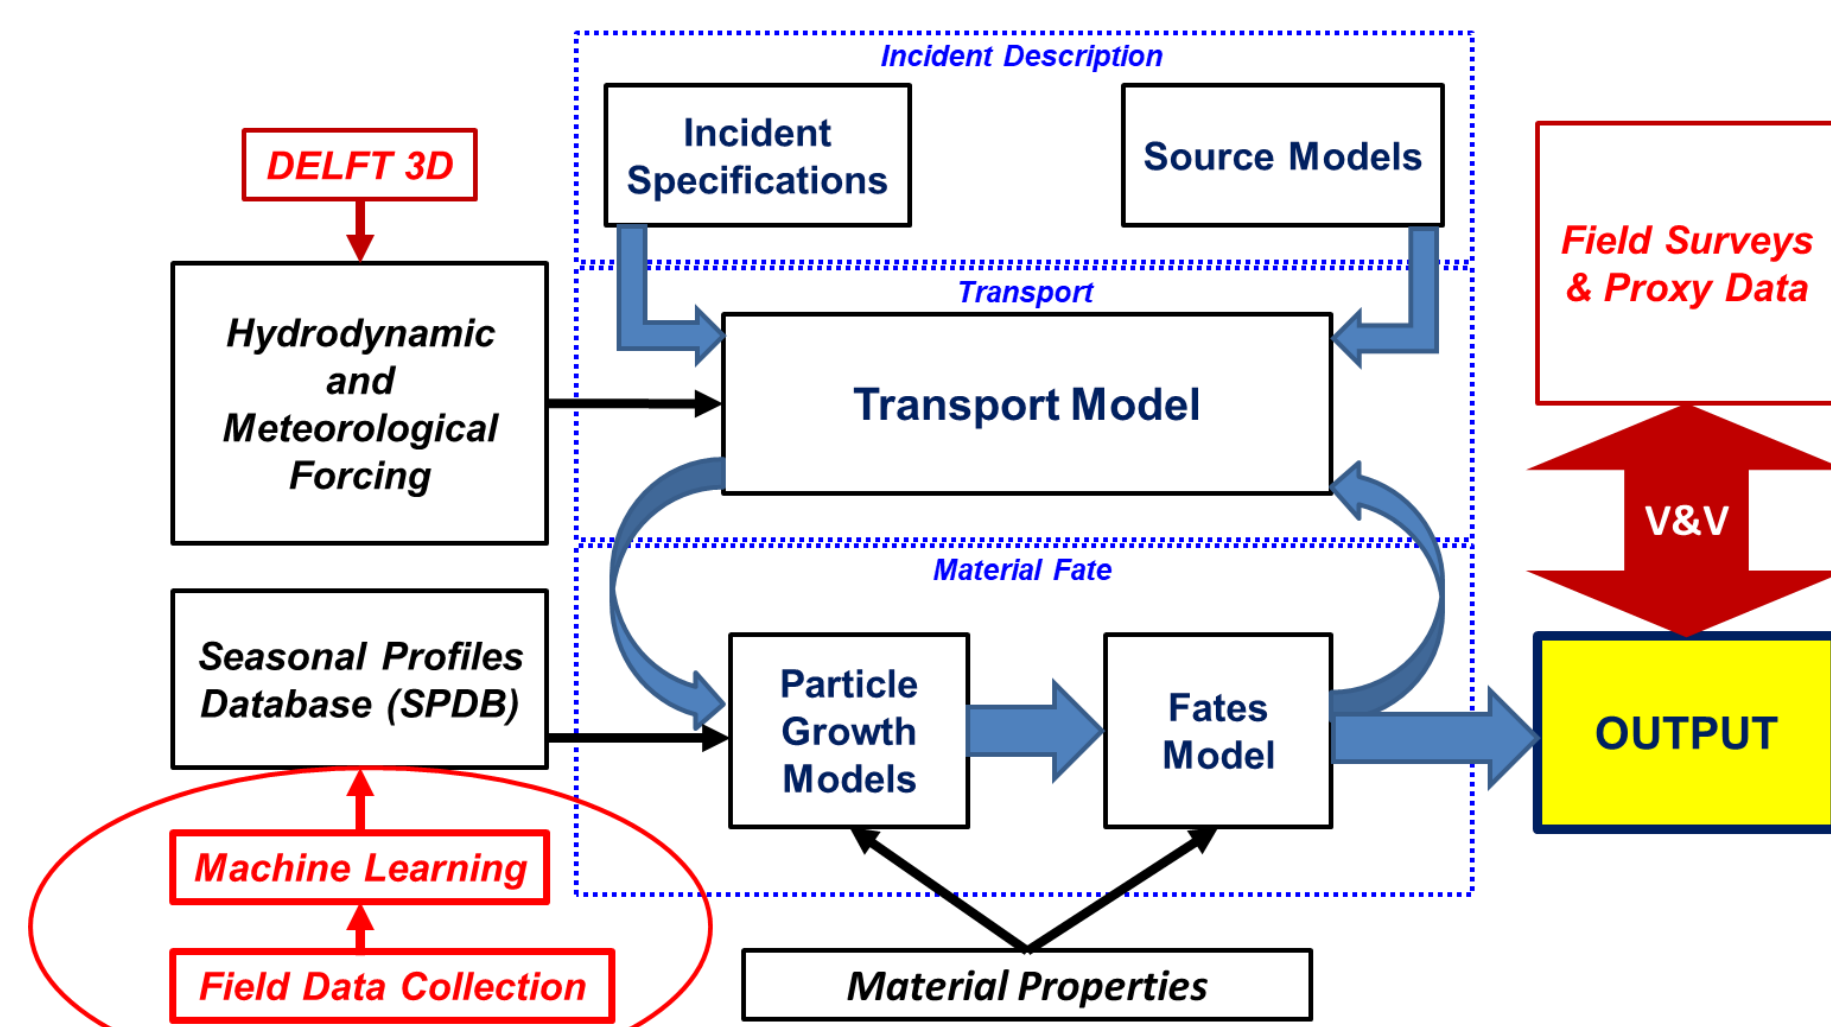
Incident Description

Incident Specifications

Source Models

DELFT 3D

Field Surveys & Proxy Data

Transport

Hydrodynamic and Meteorological Forcing

Transport Model

V&V

Material Fate

Seasonal Profiles Database (SPDB)

Particle Growth Models

Fates Model

OUTPUT

Machine Learning

Field Data Collection

Material Properties